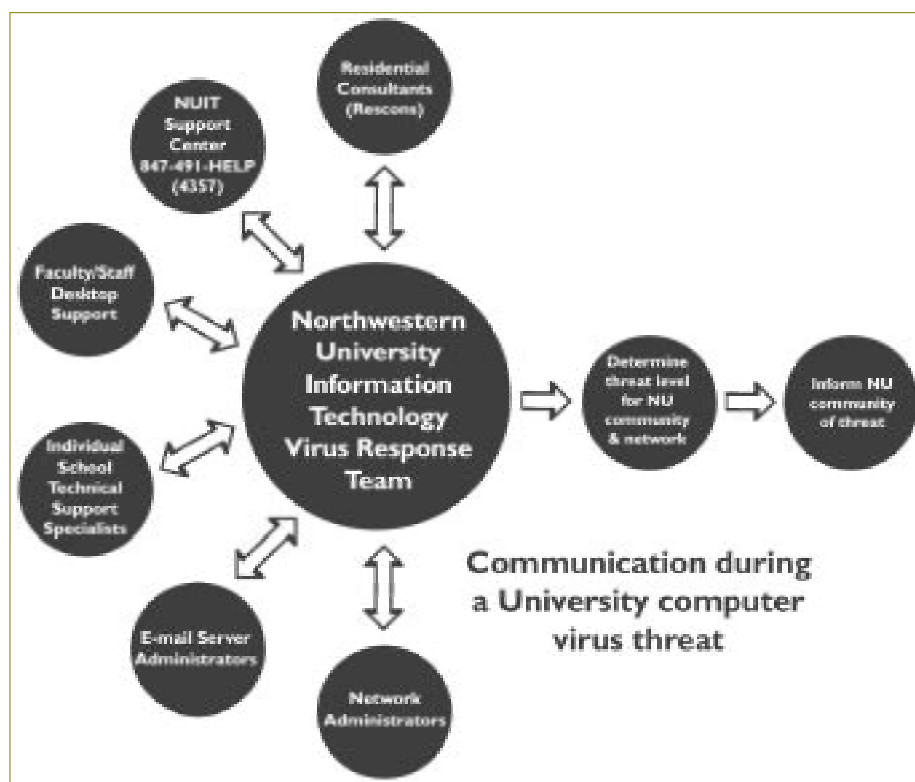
Residential Consultants (Rescons)

NUIT Support Center 847-491-HELP (4357)

Faculty/Staff Desktop Support

Northwestern University Information Technology Virus Response Team

Determine threat level for NU community & network

Inform NU community of threat

Individual School Technical Support Specialists

E-mail Server Administrators

Network Administrators

Communication during a University computer virus threat